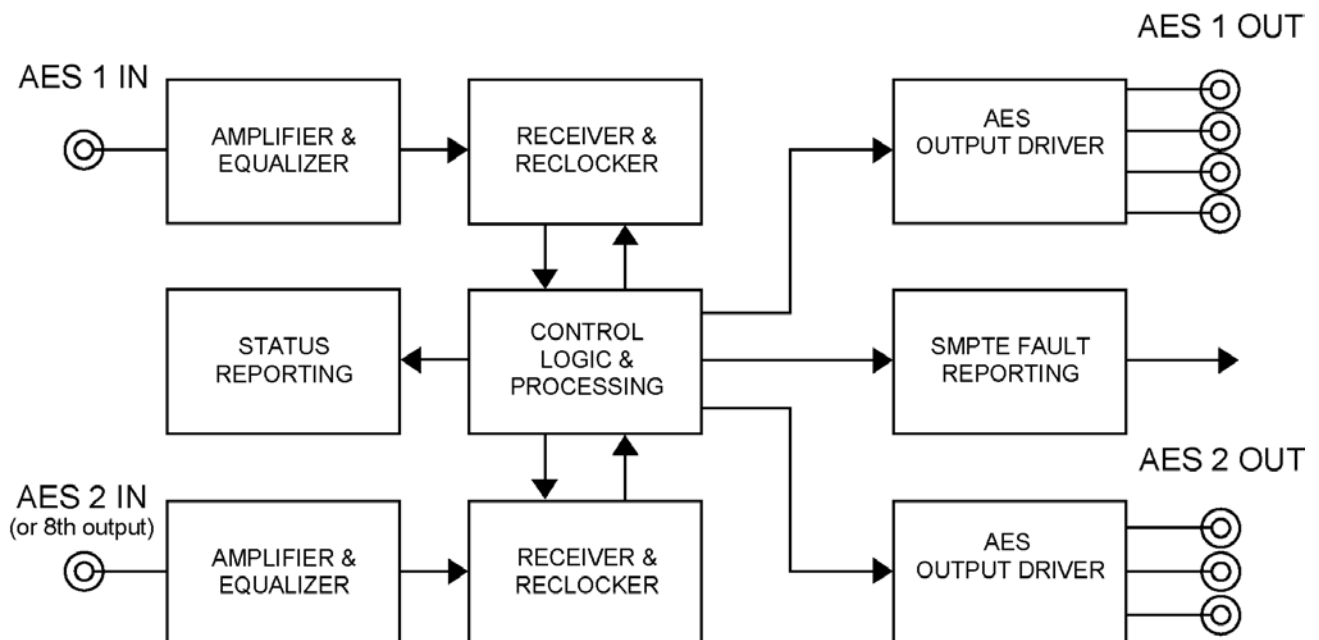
AES 1 OUT

AES 1 IN

AMPLIFIER & EQUALIZER

RECEIVER & RECLOCKER

AES OUTPUT DRIVER

STATUS REPORTING

CONTROL LOGIC & PROCESSING

SMPTE FAULT REPORTING

AES 2 OUT

AES 2 IN
(or 8th output)

AMPLIFIER & EQUALIZER

RECEIVER & RECLOCKER

AES OUTPUT DRIVER